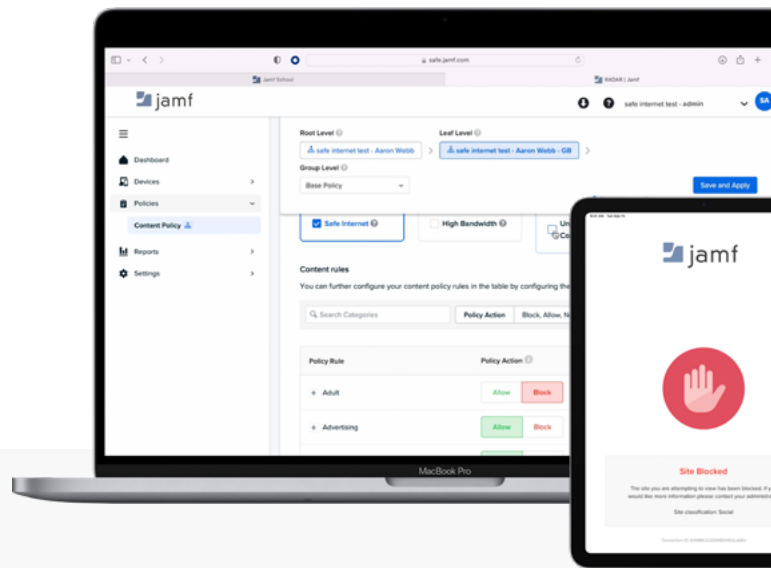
safe.jamf.com

Jamf School

RADAR | Jamf

jamf

safe internet test - admin

SA

Dashboard

Devices

Policies

Content Policy

Reports

Settings

Root Level

safe internet test - Aaron Webb

Leaf Level

safe internet test - Aaron Webb - GB

Group Level

Base Policy

Save and Apply

Safe Internet

High Bandwidth

Content rules

You can further configure your content policy rules in the table by configuring the

Search Categories

Policy Action

Block, Allow, N

Policy Rule

Policy Action

Adult

Allow

Block

Advertising

Allow

Block

MacBook Pro

jamf

Site Blocked

The site you are attempting to view has been blocked. If y would like more information please contact your administ

Site classification: Social